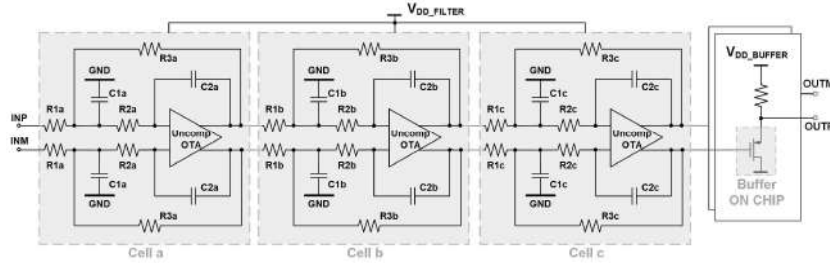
$V_{DD\_FILTER}$

R3a
GND
C1a
C2a
INP
R1a
R2a
Uncomp OTA
INM
R1a
R2a
C1a
GND
C2a
R3a
Cell a

R3b
GND
C1b
C2b
R1b
R2b
Uncomp OTA
R1b
R2b
C1b
GND
C2b
R3b
Cell b

R3c
GND
C1c
C2c
R1c
R2c
Uncomp OTA
R1c
R2c
C1c
GND
C2c
R3c
Cell c

$V_{DD\_BUFFER}$
OUTM
OUTP
Buffer ON CHIP